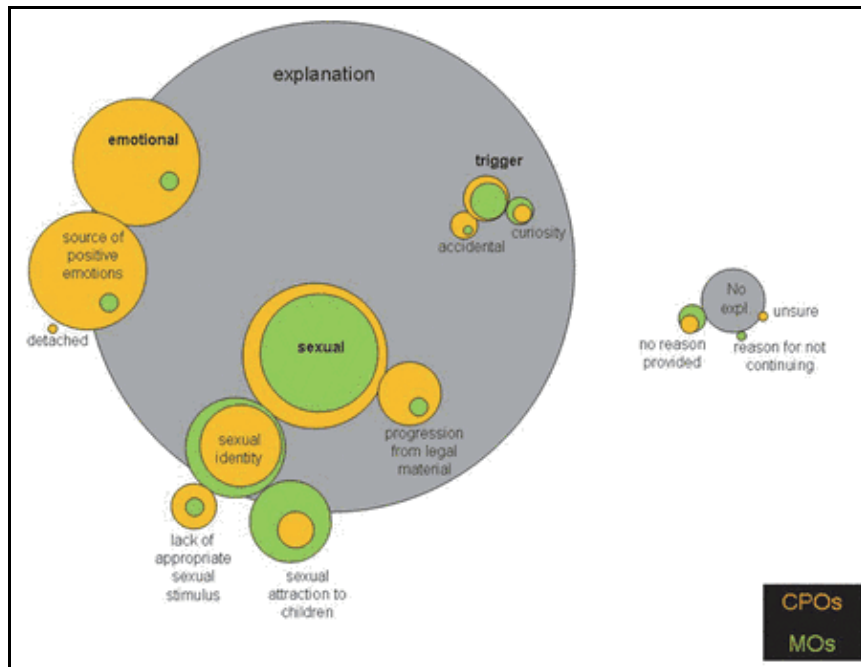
explanation

emotional

source of positive emotions

detached

trigger

accidental

curiosity

sexual

progression from legal material

sexual identity

lack of appropriate sexual stimulus

sexual attraction to children

No expl.

no reason provided

unsure

reason for not continuing

CPOs

MOs